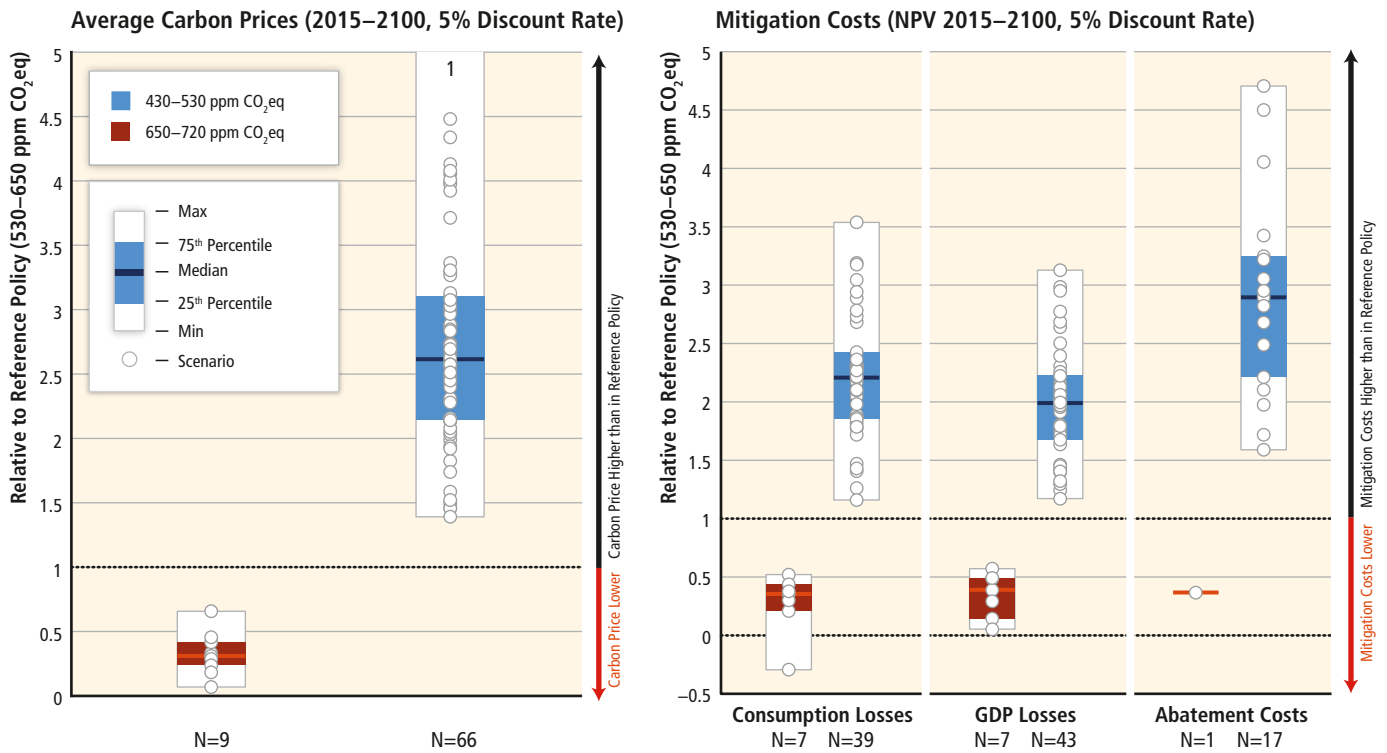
Average Carbon Prices (2015–2100, 5% Discount Rate)

430–530 ppm $CO_2$eq
650–720 ppm $CO_2$eq

Max
75th Percentile
Median
25th Percentile
Min
Scenario

Relative to Reference Policy (530–650 ppm $CO_2$eq)

5
4.5
4
3.5
3
2.5
2
1.5
1
0.5
0

1

Carbon Price Higher than in Reference Policy
Carbon Price Lower

N=9
N=66

Mitigation Costs (NPV 2015–2100, 5% Discount Rate)

Relative to Reference Policy (530–650 ppm $CO_2$eq)

5
4.5
4
3.5
3
2.5
2
1.5
1
0.5
0
-0.5

Mitigation Costs Higher than in Reference Policy
Mitigation Costs Lower

Consumption Losses
N=7 N=39
GDP Losses
N=7 N=43
Abatement Costs
N=1 N=17